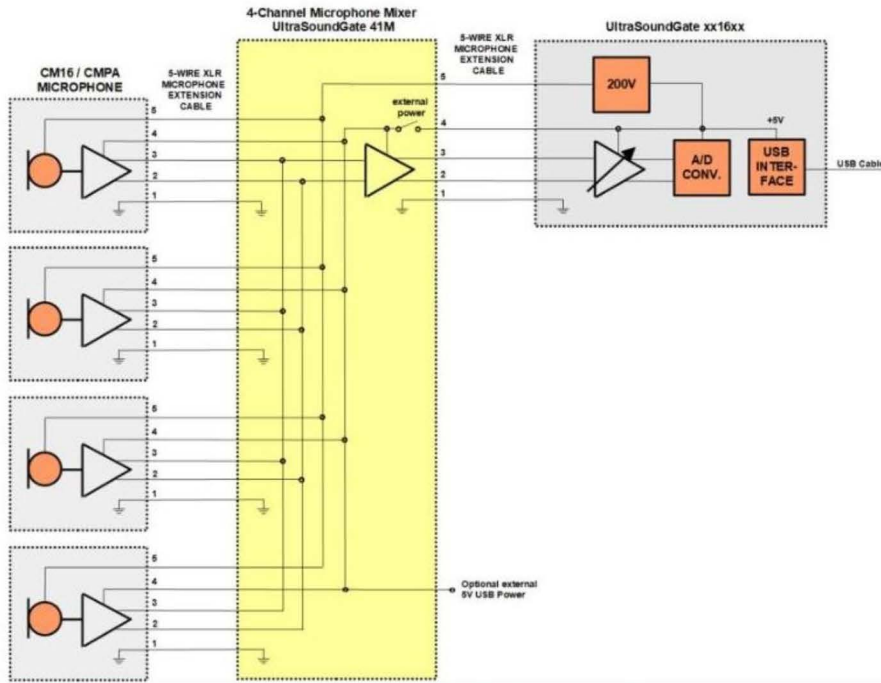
4-Channel Microphone Mixer
UltraSoundGate 41M

CM16 / CMPA
MICROPHONE

5-WIRE XLR
MICROPHONE
EXTENSION
CABLE

5-WIRE XLR
MICROPHONE
EXTENSION
CABLE

UltraSoundGate xx16xx

200V

+5V

external
power

A/D
CONV.

USB
INTER-
FACE

USB Cable

5
4
3
2
1

5
4
3
2
1

5
4
3
2
1

5
4
3
2
1

5
4
3
2
1

5
4
3
2
1

Optional external
5V USB Power